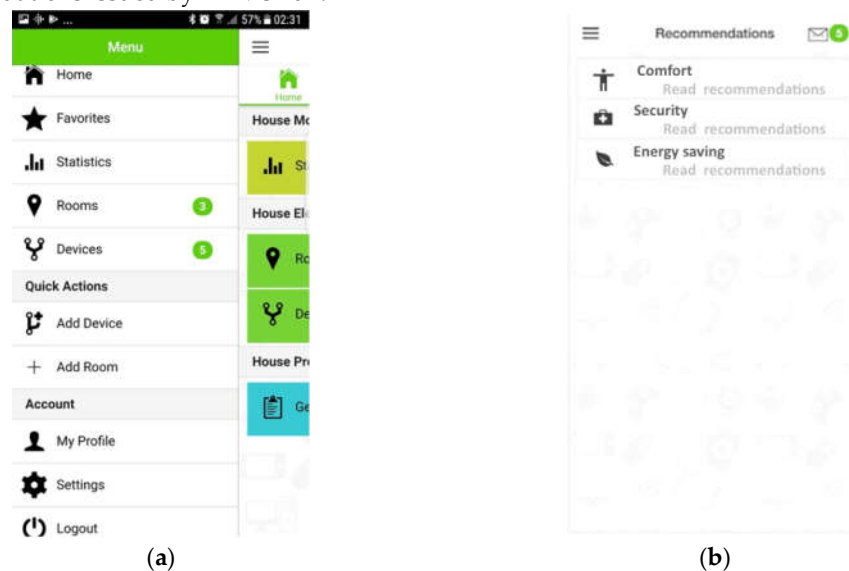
57% 02:31

Menu

Home

Favorites

Statistics

Rooms 3

Devices 5

Quick Actions

Add Device

Add Room

Account

My Profile

Settings

Logout

Home

House Mo

St

House El

Ro

De

House Pr

Ge

(a)

Recommendations 5

Comfort
Read recommendations

Security
Read recommendations

Energy saving
Read recommendations

(b)